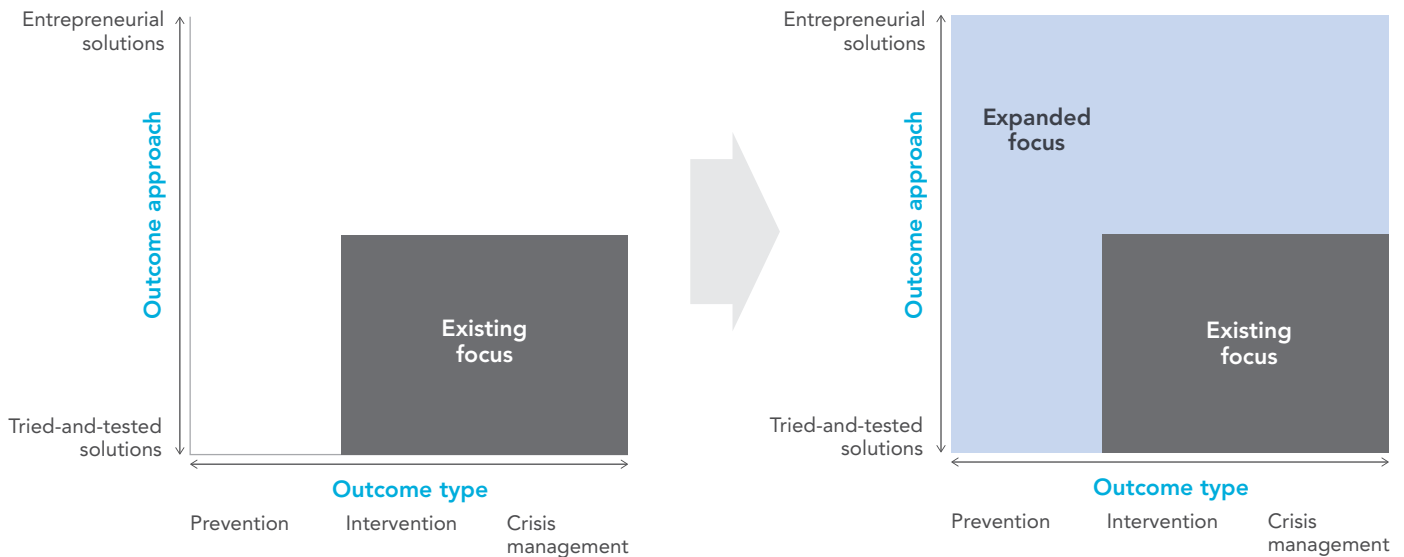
Entrepreneurial solutions

Outcome approach

Tried-and-tested solutions

Existing focus

Outcome type

Prevention Intervention Crisis management

Entrepreneurial solutions

Outcome approach

Expanded focus

Existing focus

Tried-and-tested solutions

Outcome type

Prevention Intervention Crisis management